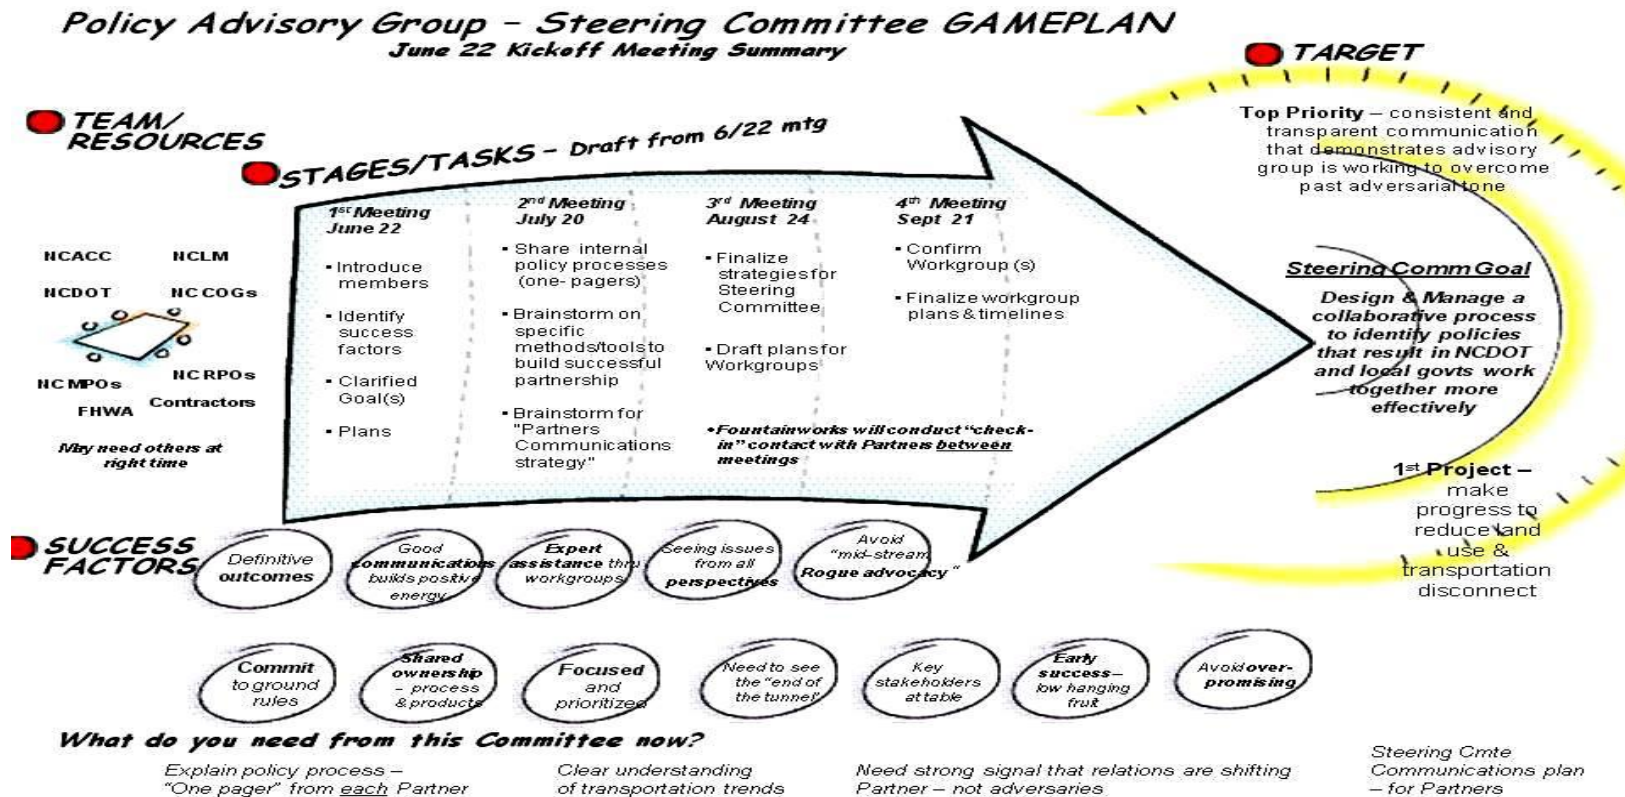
Policy Advisory Group – Steering Committee GAMEPLAN
June 22 Kickoff Meeting Summary

TARGET

TEAM/ RESOURCES

STAGES/TASKS – Draft from 6/22 mtg

NCACC NCLM
NCDOT NC COGs
NC MPOs NC RPOs
FHWA Contractors
May need others at right time

1st Meeting June 22
• Introduce members
• Identify success factors
• Clarified Goal(s)
• Plans

2nd Meeting July 20
• Share internal policy processes (one-pagers)
• Brainstorm on specific methods/tools to build successful partnership
• Brainstorm for "Partners Communications strategy"

3rd Meeting August 24
• Finalize strategies for Steering Committee
• Draft plans for Workgroups

4th Meeting Sept 21
• Confirm Workgroup (s)
• Finalize workgroup plans & timelines

•Fountainworks will conduct "check-in" contact with Partners between meetings

Top Priority – consistent and transparent communication that demonstrates advisory group is working to overcome past adversarial tone

Steering Comm Goal
Design & Manage a collaborative process to identify policies that result in NCDOT and local govts work together more effectively

1st Project – make progress to reduce land use & transportation disconnect

SUCCESS FACTORS

Definitive outcomes
Good communications builds positive energy
Expert assistance thru workgroups
Seeing issues from all perspectives
Avoid "mid-stream Rogue advocacy"

Commit to ground rules
Shared ownership – process & products
Focused and prioritized
Need to see the "end of the tunnel"
Key stakeholders at table
Early success – low hanging fruit
Avoid over-promising

What do you need from this Committee now?

Explain policy process – "One pager" from each Partner
Clear understanding of transportation trends
Need strong signal that relations are shifting Partner – not adversaries
Steering Cmte Communications plan – for Partners